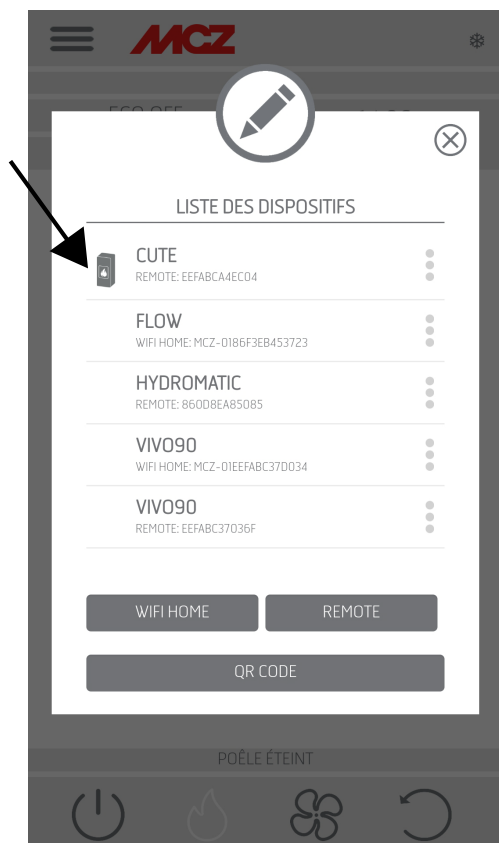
MCZ

ECO OFF

LISTE DES DISPOSITIFS

CUTE
REMOTE: EEFABCA4EC04

FLOW
WIFI HOME: MCZ-0186F3EB453723

HYDROMATIC
REMOTE: 860D8EA85085

VIVO90
WIFI HOME: MCZ-01EEFABC37D034

VIVO90
REMOTE: EEFABC37036F

WIFI HOME

REMOTE

QR CODE

POÊLE ÉTEINT